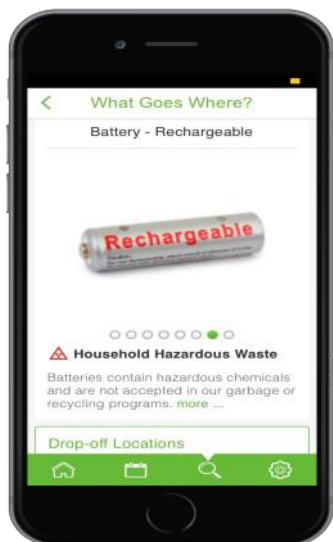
<
What Goes Where?

Battery - Rechargeable

Rechargeable

Household Hazardous Waste

Batteries contain hazardous chemicals and are not accepted in our garbage or recycling programs. more ...

Drop-off Locations